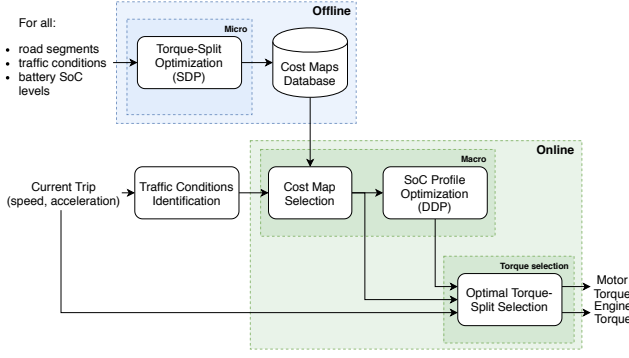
For all:

- road segments
- traffic conditions
- battery SoC levels

Offline

Micro

Torque-Split Optimization (SDP)

Cost Maps Database

Online

Macro

Current Trip (speed, acceleration)

Traffic Conditions Identification

Cost Map Selection

SoC Profile Optimization (DDP)

Torque selection

Optimal Torque-Split Selection

Motor Torque

Engine Torque